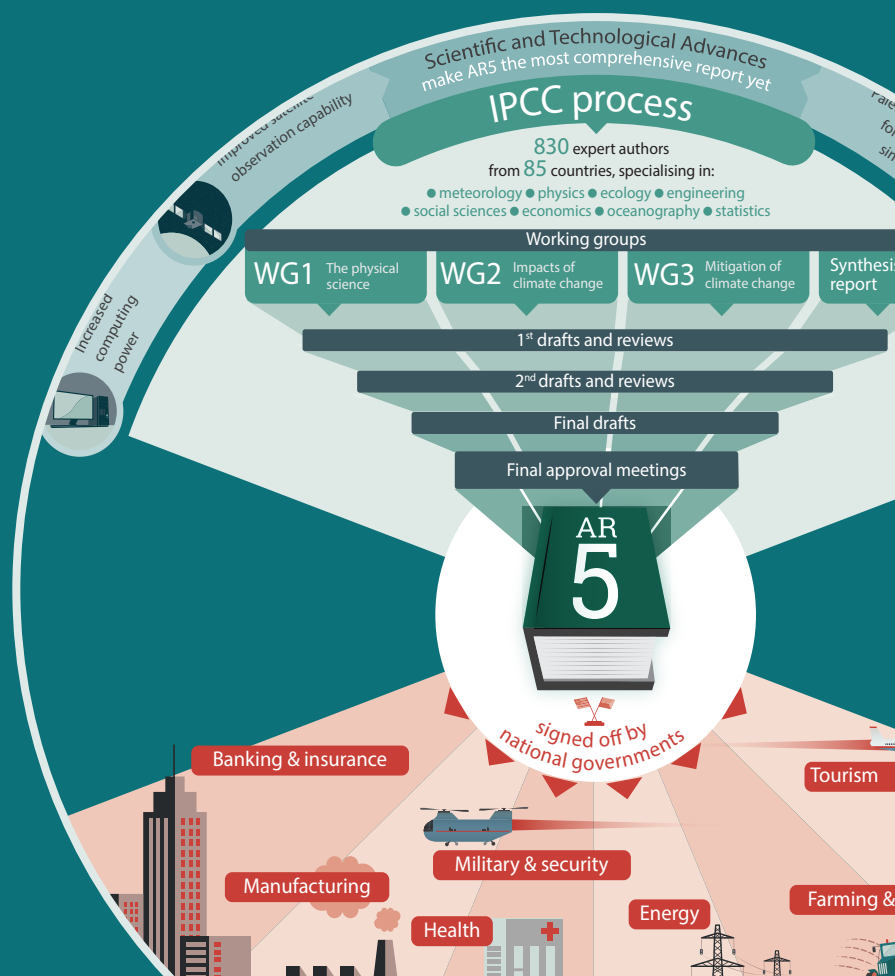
Scientific and Technological Advances make AR5 the most comprehensive report yet

Improved satellite observation capability

Increased computing power

Pale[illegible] fo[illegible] si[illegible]

IPCC process

830 expert authors from 85 countries, specialising in:
● meteorology ● physics ● ecology ● engineering ● social sciences ● economics ● oceanography ● statistics

Working groups

WG1 The physical science

WG2 Impacts of climate change

WG3 Mitigation of climate change

Synthesis report

1st drafts and reviews

2nd drafts and reviews

Final drafts

Final approval meetings

AR 5

signed off by national governments

Banking & insurance

Tourism

Military & security

Manufacturing

Health

Energy

Farming &